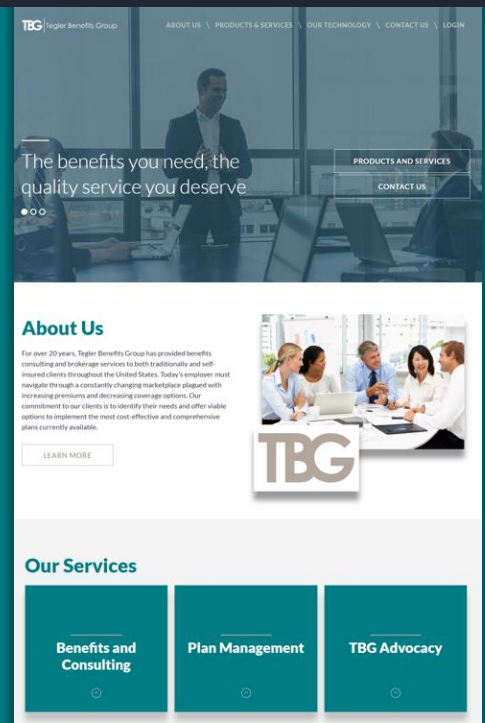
TBG Tegler Benefits Group

ABOUT US \ PRODUCTS & SERVICES \ OUR TECHNOLOGY \ CONTACT US \ LOGIN

The benefits you need, the quality service you deserve

PRODUCTS AND SERVICES

CONTACT US

About Us

For over 20 years, Tegler Benefits Group has provided benefits consulting and brokerage services to both traditionally and self-insured clients throughout the United States. Today's employer must navigate through a constantly changing marketplace plagued with increasing premiums and decreasing coverage options. Our commitment to our clients is to identify their needs and offer viable options to implement the most cost-effective and comprehensive plans currently available.

LEARN MORE

TBG

Our Services

Benefits and Consulting

Plan Management

TBG Advocacy